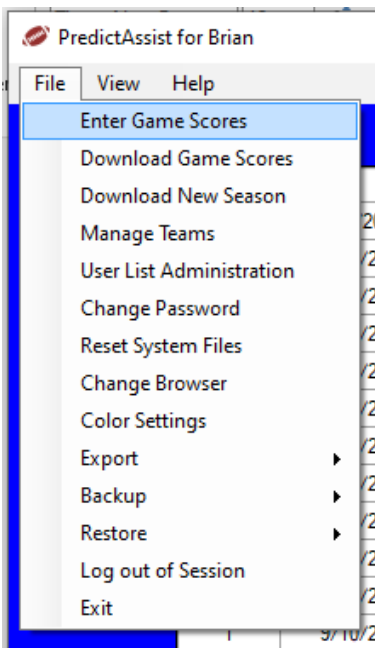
PredictAssist for Brian

File View Help

Enter Game Scores
Download Game Scores
Download New Season
Manage Teams
User List Administration
Change Password
Reset System Files
Change Browser
Color Settings
Export
Backup
Restore
Log out of Session
Exit

9/10/2